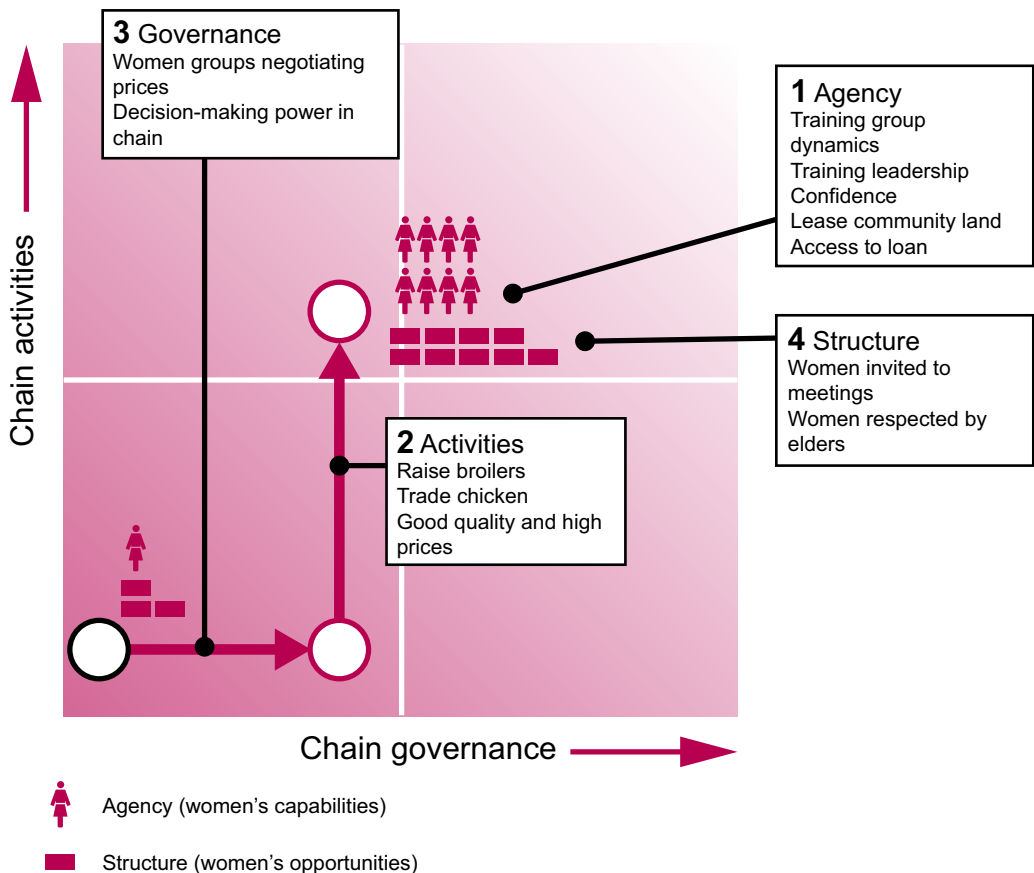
3 Governance
Women groups negotiating prices
Decision-making power in chain

1 Agency
Training group dynamics
Training leadership
Confidence
Lease community land
Access to loan

4 Structure
Women invited to meetings
Women respected by elders

2 Activities
Raise broilers
Trade chicken
Good quality and high prices

Chain activities

Chain governance

Agency (women's capabilities)

Structure (women's opportunities)